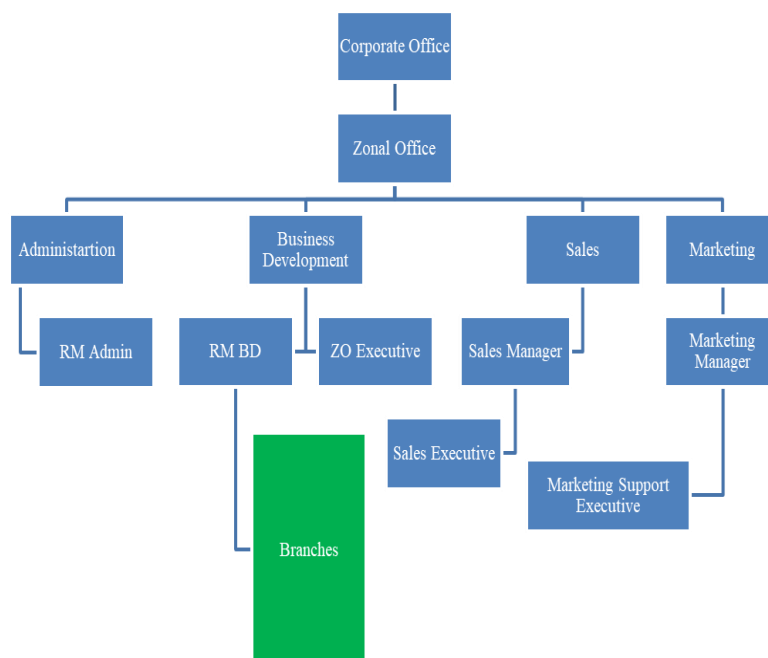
Corporate Office

Zonal Office

Administartion

Business Development

Sales

Marketing

RM Admin

RM BD

ZO Executive

Sales Manager

Marketing Manager

Sales Executive

Marketing Support Executive

Branches